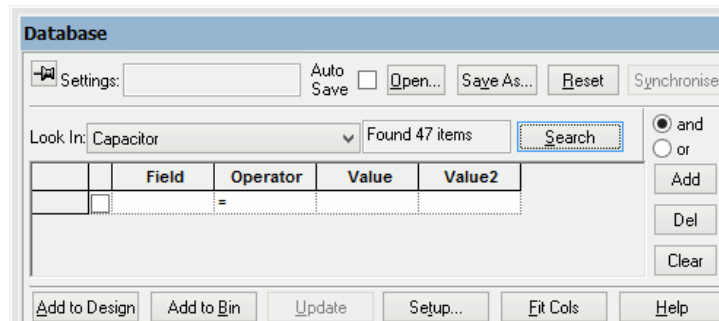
Database

Settings: Auto Save Open... Save As... Reset Synchronise

Look In: Capacitor Found 47 items Search

and
or

| | | Field | Operator | Value | Value2 |
|---|---|---|---|---|---|
| | | | = | | |

Add
Del
Clear

Add to Design Add to Bin Update Setup... Fit Cols Help